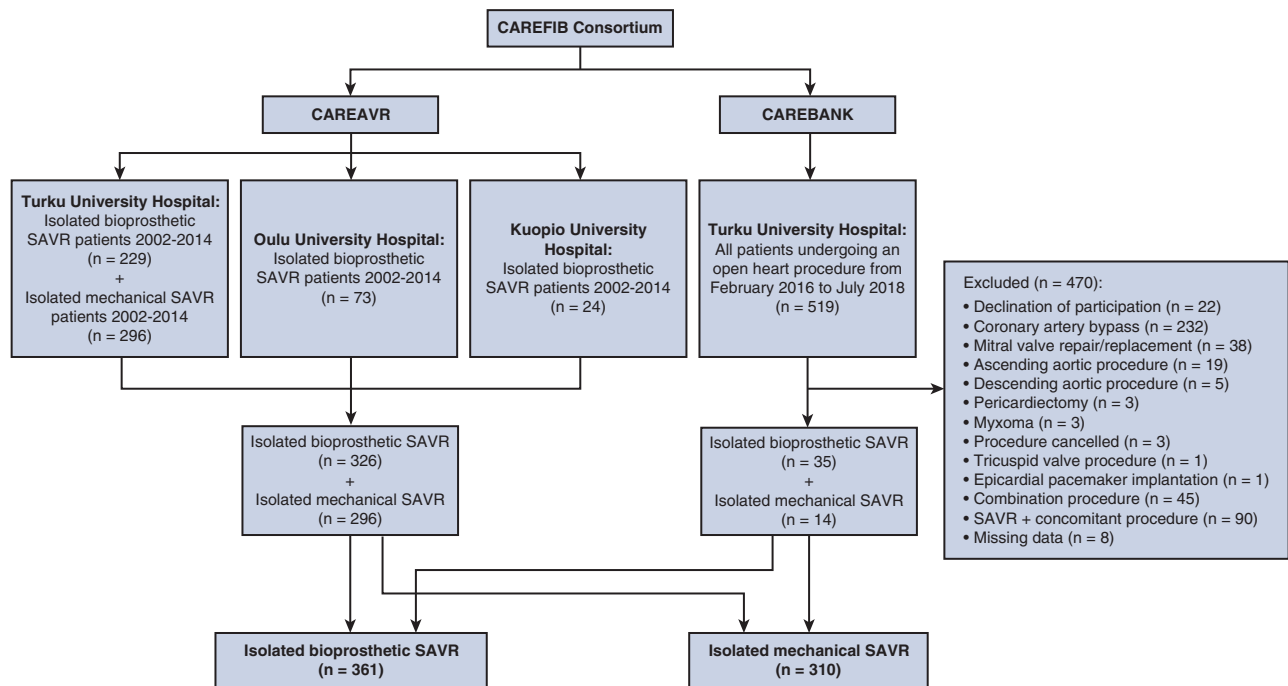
CAREFIB Consortium

CAREAVR

CAREBANK

Turku University Hospital:
Isolated bioprosthetic SAVR patients 2002-2014 (n = 229)
+
Isolated mechanical SAVR patients 2002-2014 (n = 296)

Oulu University Hospital:
Isolated bioprosthetic SAVR patients 2002-2014 (n = 73)

Kuopio University Hospital:
Isolated bioprosthetic SAVR patients 2002-2014 (n = 24)

Turku University Hospital:
All patients undergoing an open heart procedure from February 2016 to July 2018 (n = 519)

Excluded (n = 470):
• Declination of participation (n = 22)
• Coronary artery bypass (n = 232)
• Mitral valve repair/replacement (n = 38)
• Ascending aortic procedure (n = 19)
• Descending aortic procedure (n = 5)
• Pericardiectomy (n = 3)
• Myxoma (n = 3)
• Procedure cancelled (n = 3)
• Tricuspid valve procedure (n = 1)
• Epicardial pacemaker implantation (n = 1)
• Combination procedure (n = 45)
• SAVR + concomitant procedure (n = 90)
• Missing data (n = 8)

Isolated bioprosthetic SAVR (n = 326)
+
Isolated mechanical SAVR (n = 296)

Isolated bioprosthetic SAVR (n = 35)
+
Isolated mechanical SAVR (n = 14)

Isolated bioprosthetic SAVR (n = 361)

Isolated mechanical SAVR (n = 310)